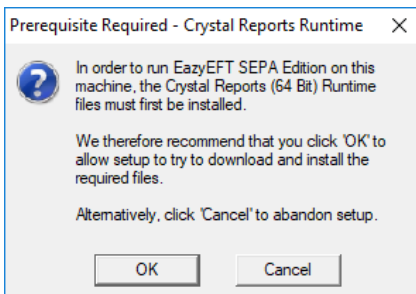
Prerequisite Required - Crystal Reports Runtime

In order to run EazyEFT SEPA Edition on this machine, the Crystal Reports (64 Bit) Runtime files must first be installed.

We therefore recommend that you click 'OK' to allow setup to try to download and install the required files.

Alternatively, click 'Cancel' to abandon setup.

OK

Cancel